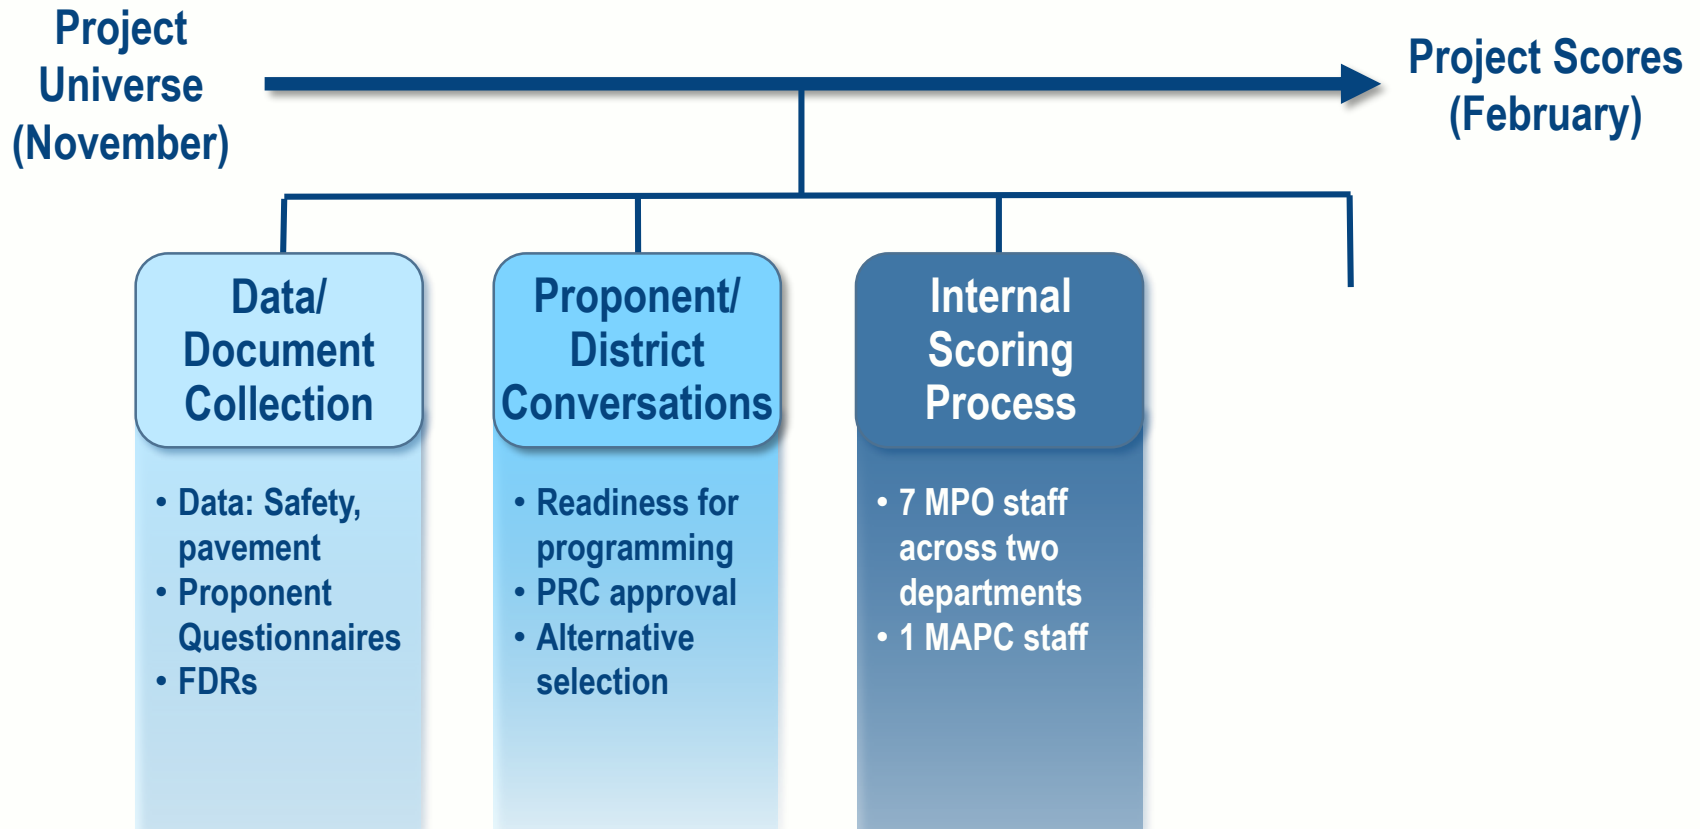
Project Universe (November)

Project Scores (February)

Data/ Document Collection

• Data: Safety, pavement
• Proponent Questionnaires
• FDRs

Proponent/ District Conversations

• Readiness for programming
• PRC approval
• Alternative selection

Internal Scoring Process

• 7 MPO staff across two departments
• 1 MAPC staff